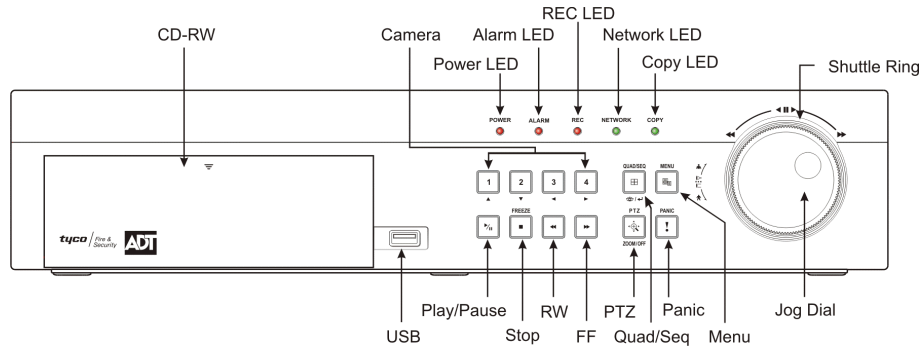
REC LED
CD-RW
Camera
Alarm LED
Network LED
Power LED
Copy LED
Shuttle Ring
POWER
ALARM
REC
NETWORK
COPY
QUAD/SEQ
MENU
1
2
3
4
FREEZE
PTZ
PANIC
ZOOM/OFF
!
tyco Fire & Security
ADT
USB
Play/Pause
Stop
RW
FF
PTZ
Quad/Seq
Panic
Menu
Jog Dial